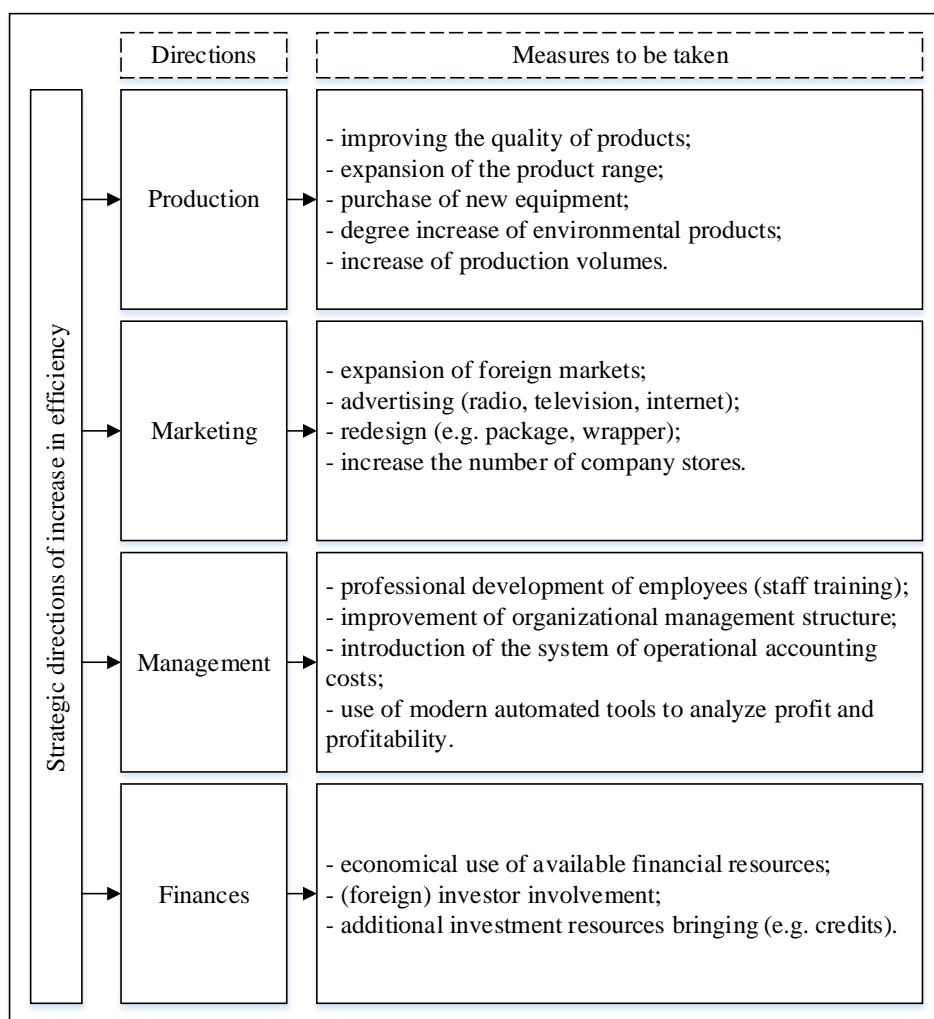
Directions

Measures to be taken

Strategic directions of increase in efficiency

Production

- improving the quality of products;
- expansion of the product range;
- purchase of new equipment;
- degree increase of environmental products;
- increase of production volumes.

Marketing

- expansion of foreign markets;
- advertising (radio, television, internet);
- redesign (e.g. package, wrapper);
- increase the number of company stores.

Management

- professional development of employees (staff training);
- improvement of organizational management structure;
- introduction of the system of operational accounting costs;
- use of modern automated tools to analyze profit and profitability.

Finances

- economical use of available financial resources;
- (foreign) investor involvement;
- additional investment resources bringing (e.g. credits).